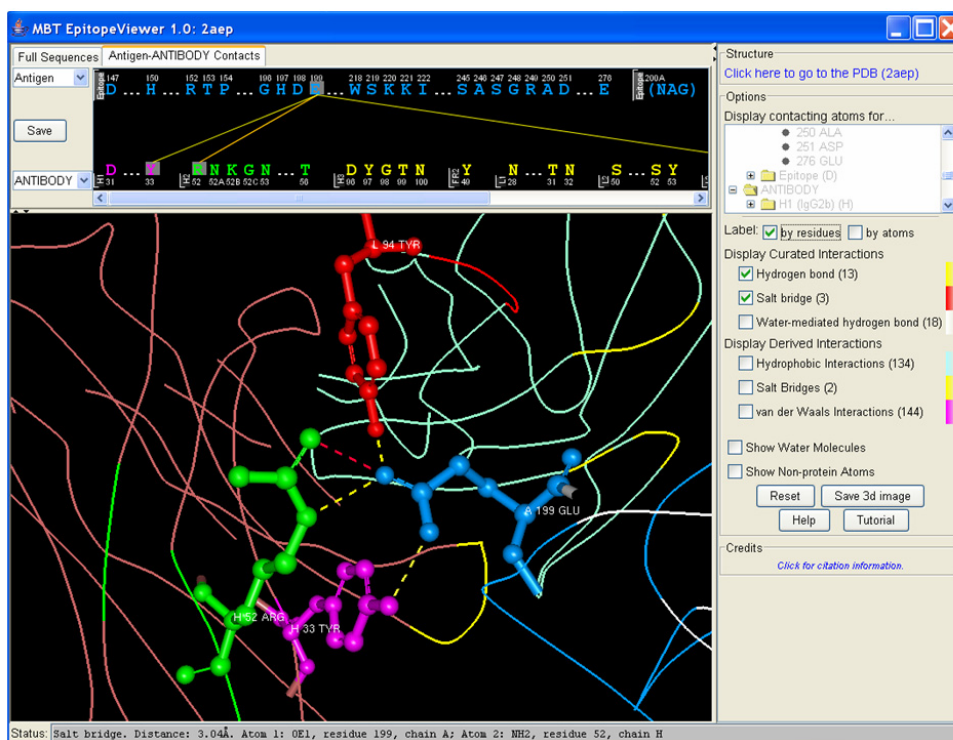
MBT EpitopeViewer 1.0: 2aep

Full Sequences | Antigen-ANTIBODY Contacts

Antigen

Save

ANTIBODY

Epitope 147 D ... 150 H ... 152 153 154 R T P ... 196 197 198 199 G H D E ... 218 219 220 221 222 W S K K I ... 245 246 247 248 249 250 251 S A S G R A D ... 276 E Epitope 200A (NAG)

D 31 ... H 33 H2 R 52 N 52A K 52B G 52C N 53 ... T 58 H3 D 95 Y 97 G 98 T 99 N 100 FR2 Y 40 L1 ... N 28 ... T 31 N 32 ... L2 S 50 ... S 52 Y 53

L 94 TYR

A 199 GLU

H 52 ARG

H 33 TYR

Structure
Click here to go to the PDB (2aep)

Options
Display contacting atoms for...
250 ALA
251 ASP
276 GLU
Epitope (D)
ANTIBODY
H1 (IgG2b) (H)

Label: by residues by atoms

Display Curated Interactions
Hydrogen bond (13)
Salt bridge (3)
Water-mediated hydrogen bond (18)

Display Derived Interactions
Hydrophobic Interactions (134)
Salt Bridges (2)
van der Waals Interactions (144)

Show Water Molecules
Show Non-protein Atoms

Reset | Save 3d image
Help | Tutorial

Credits
Click for citation information.

Status: Salt bridge. Distance: 3.04Å. Atom 1: OE1, residue 199, chain A; Atom 2: NH2, residue 52, chain H